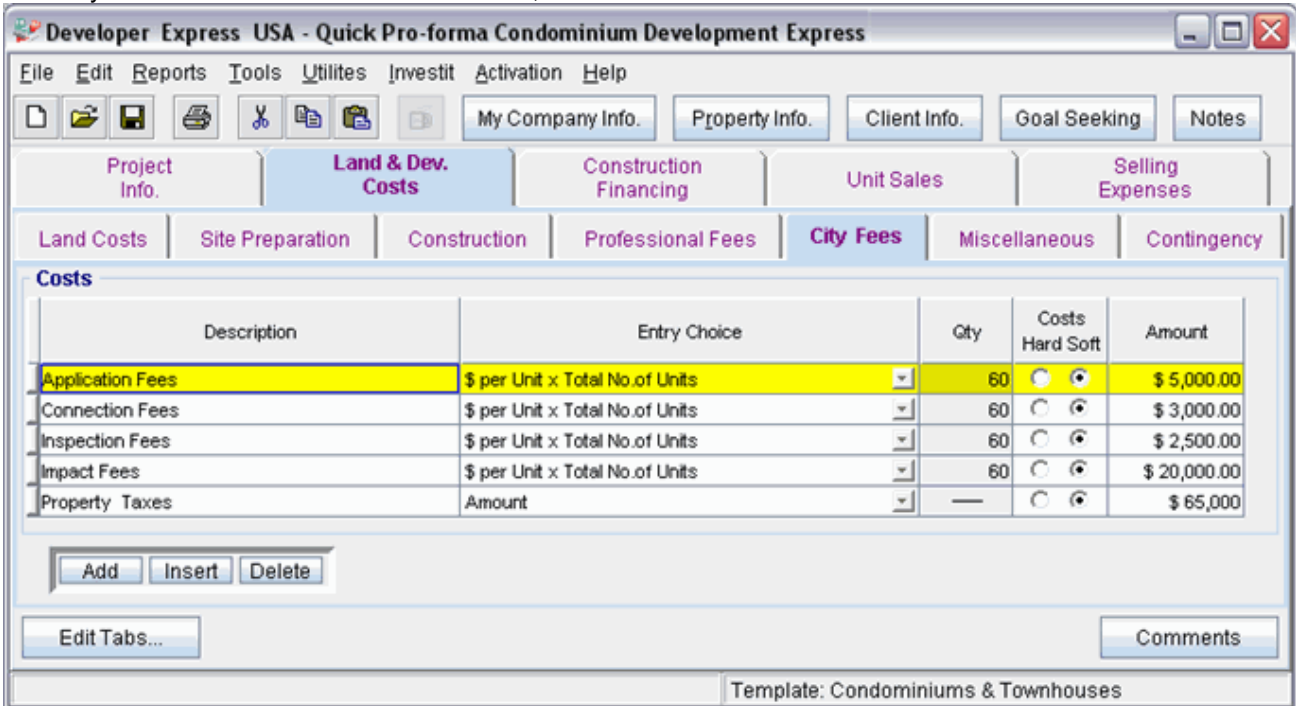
Developer Express USA - Quick Pro-forma Condominium Development Express

File Edit Reports Tools Utilites Investit Activation Help

My Company Info. Property Info. Client Info. Goal Seeking Notes

Project Info. | Land & Dev. Costs | Construction Financing | Unit Sales | Selling Expenses

Land Costs | Site Preparation | Construction | Professional Fees | City Fees | Miscellaneous | Contingency

Costs

| Description | Entry Choice | Qty | Costs Hard Soft | Amount |
|---|---|---|---|---|
| Application Fees | \$ per Unit x Total No.of Units | 60 | | \$ 5,000.00 |
| Connection Fees | \$ per Unit x Total No.of Units | 60 | | \$ 3,000.00 |
| Inspection Fees | \$ per Unit x Total No.of Units | 60 | | \$ 2,500.00 |
| Impact Fees | \$ per Unit x Total No.of Units | 60 | | \$ 20,000.00 |
| Property Taxes | Amount | — | | \$ 65,000 |

Add Insert Delete

Edit Tabs... Comments

Template: Condominiums & Townhouses